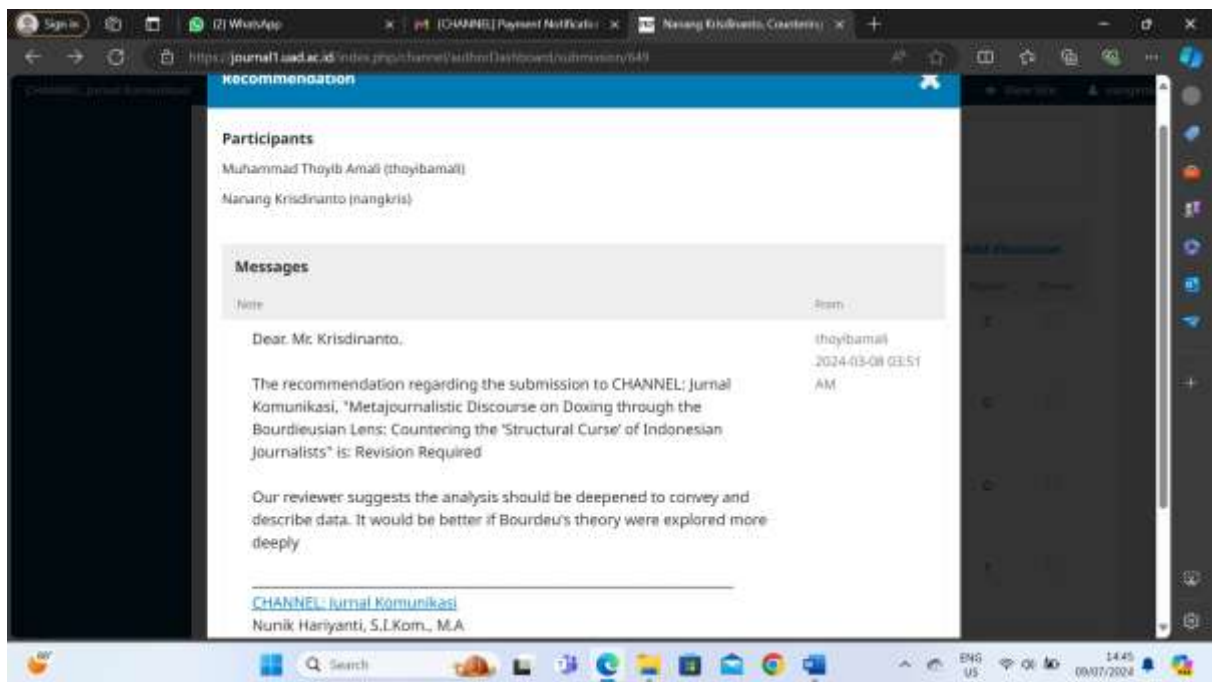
Sign in
(2) WhatsApp
[CHANNEL] Payment Notificatio
Nanang Krisdinanto, Countering
https://journal1.uad.ac.id/index.php/channel/authorDashboard/submission/649

Recommendation

Participants

Muhammad Thoyib Amali (thoyibamali)

Nanang Krisdinanto (nangkris)

Messages

| Note | From |
|---|---|
| Dear. Mr. Krisdinanto.<br><br>The recommendation regarding the submission to CHANNEL: Jurnal Komunikasi, "Metajournalistic Discourse on Doxing through the Bourdieusian Lens: Countering the 'Structural Curse' of Indonesian Journalists" is: Revision Required<br><br>Our reviewer suggests the analysis should be deepened to convey and describe data. It would be better if Bourdeu's theory were explored more deeply<br><br>________________________________________<br>CHANNEL: Jurnal Komunikasi<br>Nunik Hariyanti, S.I.Kom., M.A | thoyibamali<br>2024-03-08 03:51 AM |

Search
ENG US
14:45
09/07/2024